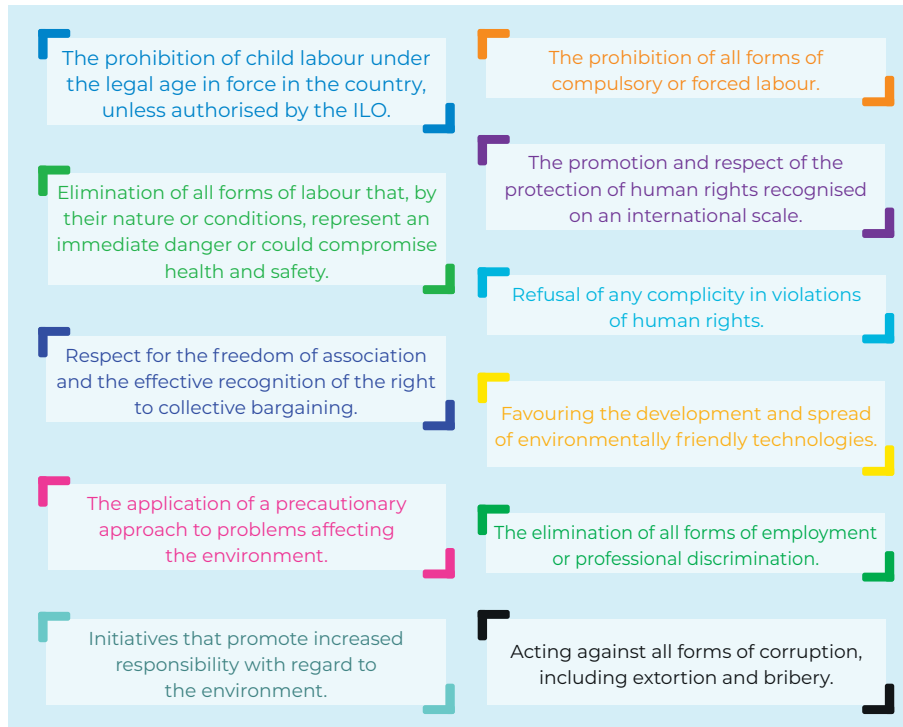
The prohibition of child labour under the legal age in force in the country, unless authorised by the ILO.

Elimination of all forms of labour that, by their nature or conditions, represent an immediate danger or could compromise health and safety.

Respect for the freedom of association and the effective recognition of the right to collective bargaining.

The application of a precautionary approach to problems affecting the environment.

Initiatives that promote increased responsibility with regard to the environment.

The prohibition of all forms of compulsory or forced labour.

The promotion and respect of the protection of human rights recognised on an international scale.

Refusal of any complicity in violations of human rights.

Favouring the development and spread of environmentally friendly technologies.

The elimination of all forms of employment or professional discrimination.

Acting against all forms of corruption, including extortion and bribery.